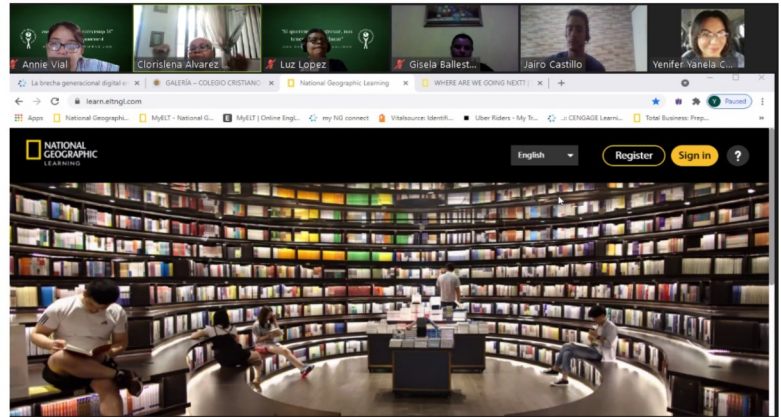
Annie Vial
Clorislena Alvarez
Luz Lopez
Gisela Ballest...
Jairo Castillo
Yenifer Yanela C...

La brecha generacional digital e ×
GALERÍA – COLEGIO CRISTIANO ×
National Geographic Learning ×
WHERE ARE WE GOING NEXT? ×
+

learn.eltngl.com
Paused

Apps
National Geographi...
MyELT - National G...
MyELT | Online Engl...
my NG connect
Vitalsource: Identifi...
Uber Riders - My Tr...
.:: CENGAGE Learni...
Total Business: Prep...

NATIONAL GEOGRAPHIC LEARNING
English
Register
Sign in
?